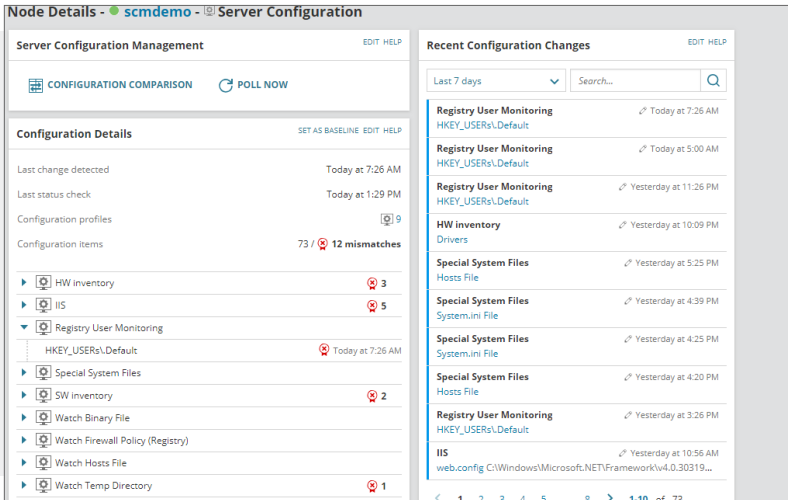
Node Details - scmdemo - Server Configuration

Server Configuration Management EDIT HELP

CONFIGURATION COMPARISON POLL NOW

Configuration Details SET AS BASELINE EDIT HELP

Last change detected Today at 7:26 AM

Last status check Today at 1:29 PM

Configuration profiles 9

Configuration items 73 / 12 mismatches

HW inventory 3

IIS 5

Registry User Monitoring

HKEY_USERs\.Default Today at 7:26 AM

Special System Files

SW inventory 2

Watch Binary File

Watch Firewall Policy (Registry)

Watch Hosts File

Watch Temp Directory 1

Recent Configuration Changes EDIT HELP

Last 7 days

Search...

Registry User Monitoring Today at 7:26 AM
HKEY_USERs\.Default

Registry User Monitoring Today at 5:00 AM
HKEY_USERs\.Default

Registry User Monitoring Yesterday at 11:26 PM
HKEY_USERs\.Default

HW inventory Yesterday at 10:09 PM
Drivers

Special System Files Yesterday at 5:25 PM
Hosts File

Special System Files Yesterday at 4:39 PM
System.ini File

Special System Files Yesterday at 4:25 PM
System.ini File

Special System Files Yesterday at 4:20 PM
Hosts File

Registry User Monitoring Yesterday at 3:26 PM
HKEY_USERs\.Default

IIS Yesterday at 10:56 AM
web.config C:\Windows\Microsoft.NET\Framework\v4.0.30319...

1 2 3 4 5 ... 8 1-10 of 73